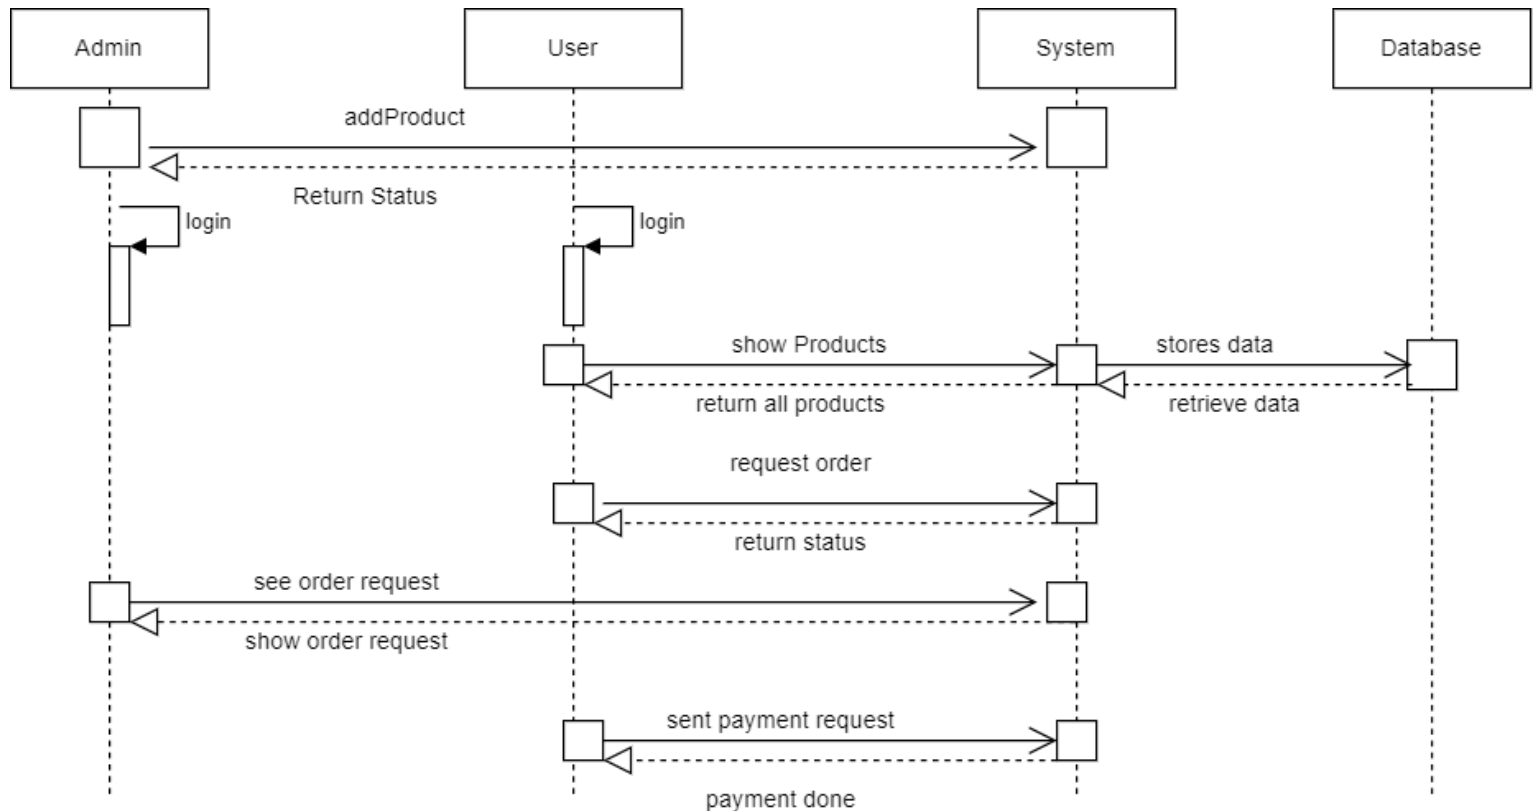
Admin

User

System

Database

addProduct

Return Status

login

login

show Products

stores data

return all products

retrieve data

request order

return status

see order request

show order request

sent payment request

payment done